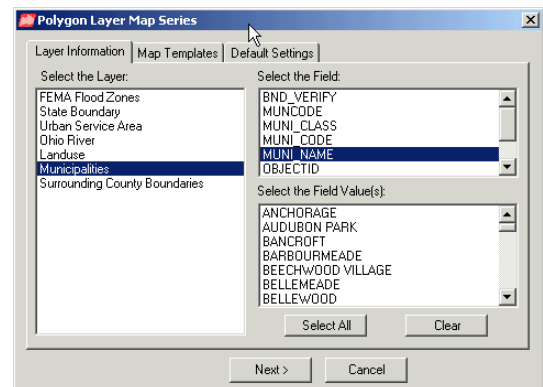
Polygon Layer Map Series

Layer Information | Map Templates | Default Settings

Select the Layer:
FEMA Flood Zones
State Boundary
Urban Service Area
Ohio River
Landuse
Municipalities
Surrounding County Boundaries

Select the Field:
BND_VERIFY
MUNCODE
MUNI_CLASS
MUNI_CODE
MUNI_NAME
OBJECTID

Select the Field Value(s):
ANCHORAGE
AUDUBON PARK
BANCROFT
BARBOURMEADE
BEECHWOOD VILLAGE
BELLEMEADE
BELLEWOOD

Select All
Clear

Next >
Cancel